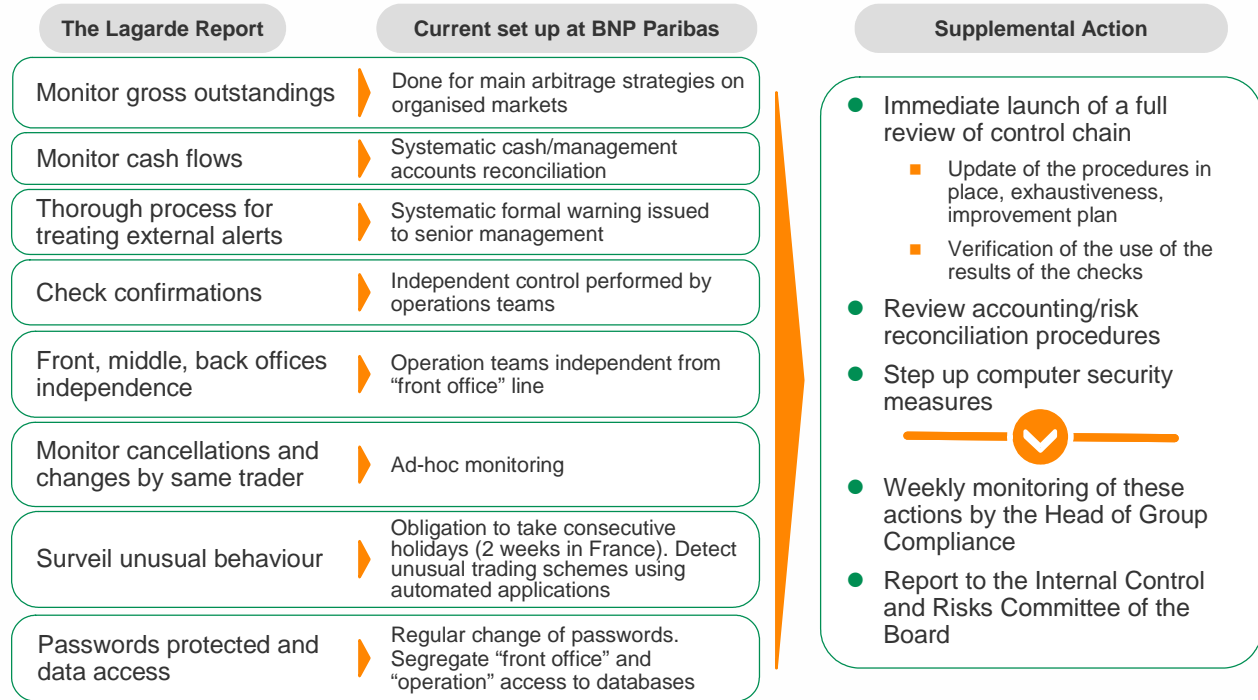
| The Lagarde Report | Current set up at BNP Paribas |
|---|---|
| Monitor gross outstandings | Done for main arbitrage strategies on organised markets |
| Monitor cash flows | Systematic cash/management accounts reconciliation |
| Thorough process for treating external alerts | Systematic formal warning issued to senior management |
| Check confirmations | Independent control performed by operations teams |
| Front, middle, back offices independence | Operation teams independent from "front office" line |
| Monitor cancellations and changes by same trader | Ad-hoc monitoring |
| Surveil unusual behaviour | Obligation to take consecutive holidays (2 weeks in France). Detect unusual trading schemes using automated applications |
| Passwords protected and data access | Regular change of passwords. Segregate "front office" and "operation" access to databases |

Supplemental Action

- Immediate launch of a full review of control chain
  - Update of the procedures in place, exhaustiveness, improvement plan
  - Verification of the use of the results of the checks
- Review accounting/risk reconciliation procedures
- Step up computer security measures
- Weekly monitoring of these actions by the Head of Group Compliance
- Report to the Internal Control and Risks Committee of the Board